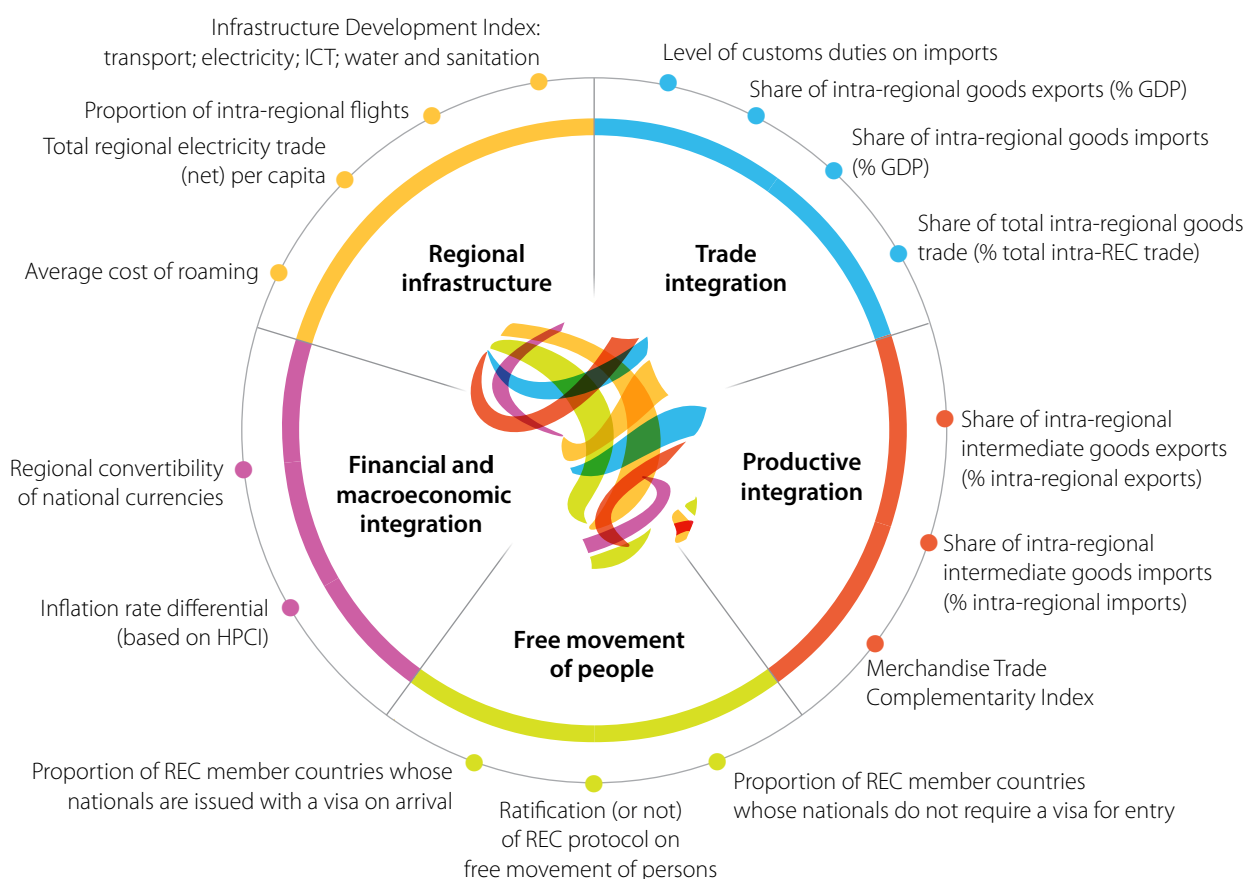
Infrastructure Development Index: transport; electricity; ICT; water and sanitation

Proportion of intra-regional flights

Total regional electricity trade (net) per capita

Average cost of roaming

Level of customs duties on imports

Share of intra-regional goods exports (% GDP)

Share of intra-regional goods imports (% GDP)

Share of total intra-regional goods trade (% total intra-REC trade)

Regional infrastructure

Trade integration

Financial and macroeconomic integration

Productive integration

Free movement of people

Regional convertibility of national currencies

Inflation rate differential (based on HPCI)

Share of intra-regional intermediate goods exports (% intra-regional exports)

Share of intra-regional intermediate goods imports (% intra-regional imports)

Merchandise Trade Complementarity Index

Proportion of REC member countries whose nationals are issued with a visa on arrival

Ratification (or not) of REC protocol on free movement of persons

Proportion of REC member countries whose nationals do not require a visa for entry